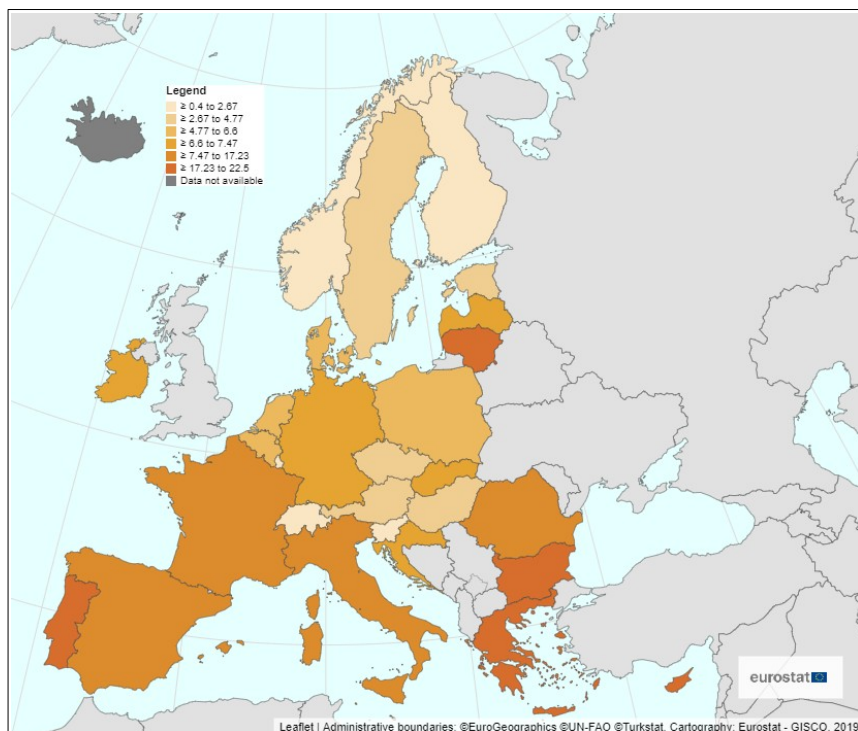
Legend
≥ 0.4 to 2.67
≥ 2.67 to 4.77
≥ 4.77 to 6.6
≥ 6.6 to 7.47
≥ 7.47 to 17.23
≥ 17.23 to 22.5
Data not available

eurostat

Leaflet | Administrative boundaries: ©EuroGeographics ©UN-FAO ©Turkstat, Cartography: Eurostat - GISCO, 2019